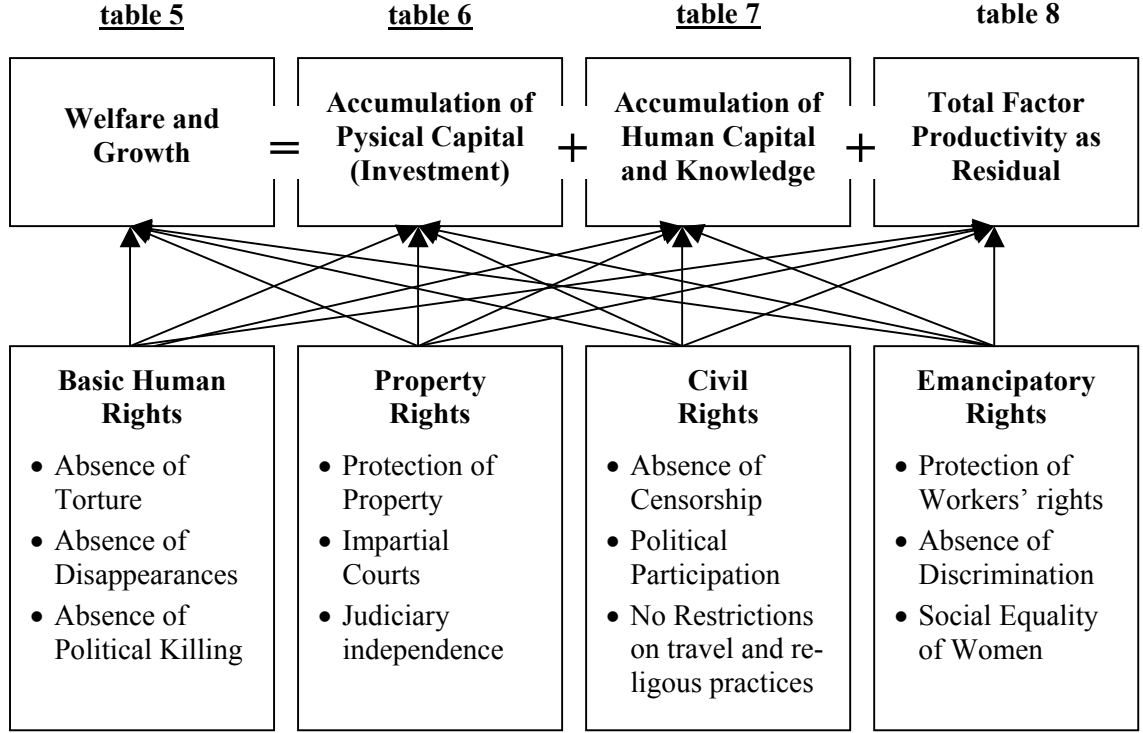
table 5

table 6

table 7

table 8

Welfare and Growth

=

Accumulation of Pysical Capital (Investment)

+

Accumulation of Human Capital and Knowledge

+

Total Factor Productivity as Residual

Basic Human Rights
- Absence of Torture
- Absence of Disappearances
- Absence of Political Killing

Property Rights
- Protection of Property
- Impartial Courts
- Judiciary independence

Civil Rights
- Absence of Censorship
- Political Participation
- No Restrictions on travel and religous practices

Emancipatory Rights
- Protection of Workers' rights
- Absence of Discrimination
- Social Equality of Women